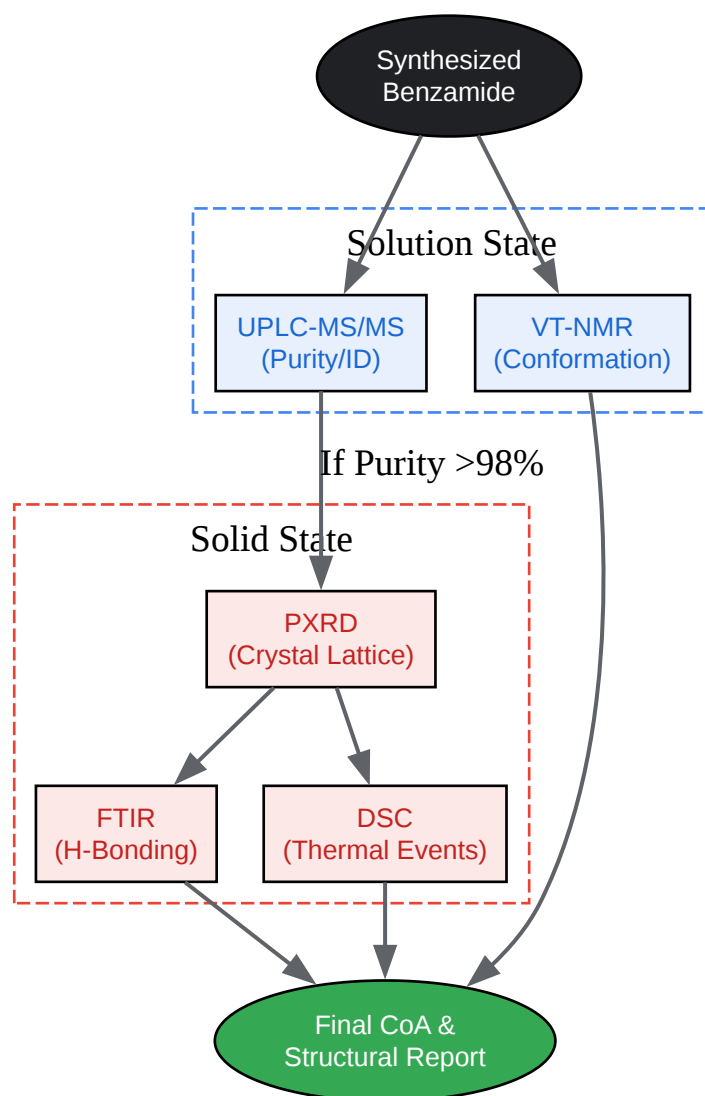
Synthesized Benzamide

Solution State

UPLC-MS/MS (Purity/ID)

VT-NMR (Conformation)

If Purity >98%

Solid State

PXRD (Crystal Lattice)

FTIR (H-Bonding)

DSC (Thermal Events)

Final CoA & Structural Report